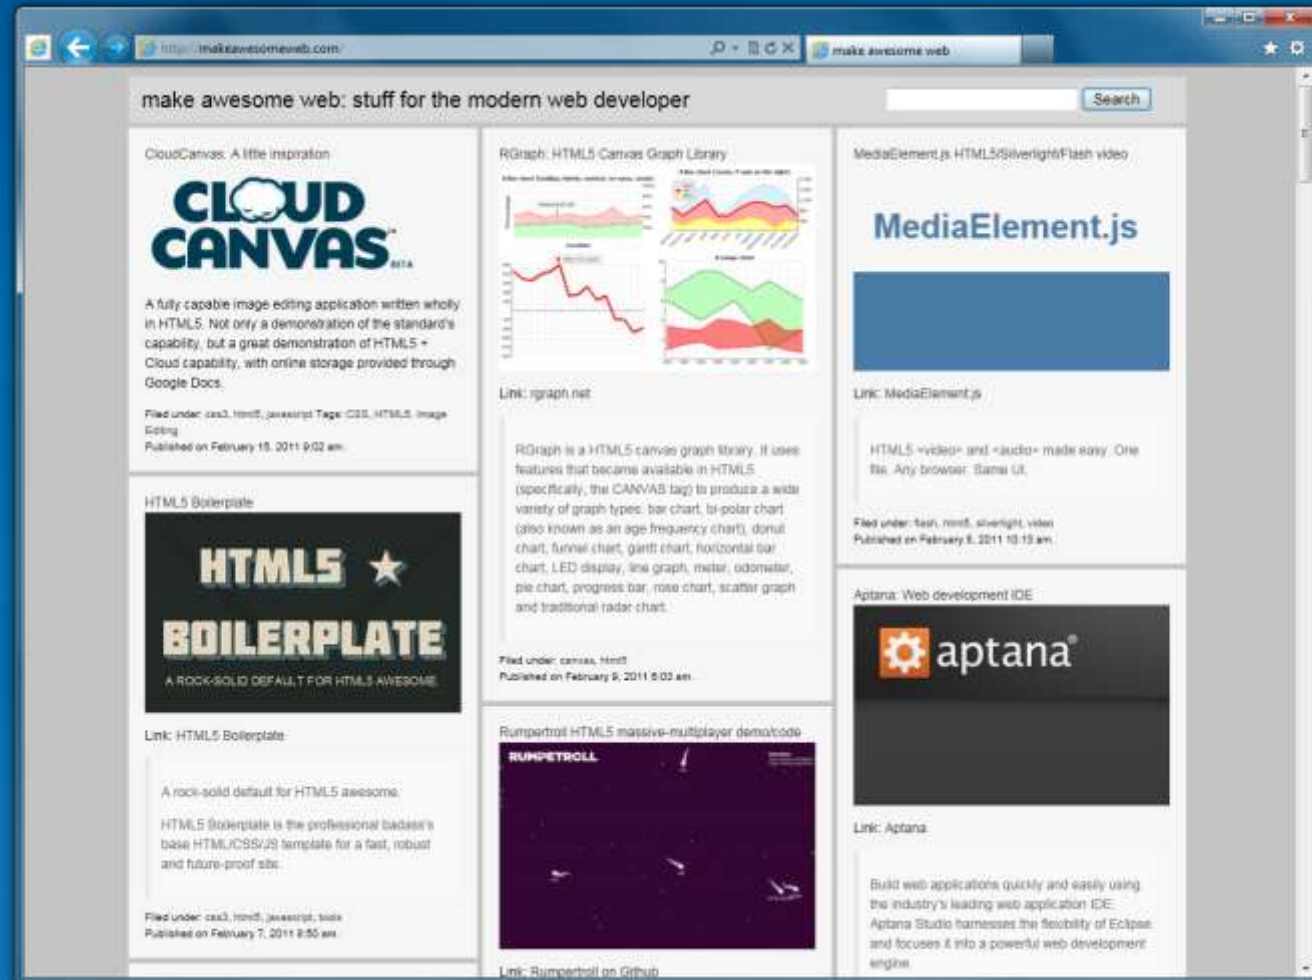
http://makeawesomeweb.com/

make awesome web

make awesome web: stuff for the modern web developer

Search

CloudCanvas: A little inspiration

CLOUD CANVAS BETA

A fully capable image editing application written wholly in HTML5. Not only a demonstration of the standard's capability, but a great demonstration of HTML5 + Cloud capability, with online storage provided through Google Docs.

Filed under: css3, html5, javascript Tags: CSS, HTML5, Image Editing
Published on February 15, 2011 9:02 am

HTML5 Boilerplate

HTML5 ★ BOILERPLATE
A ROCK-SOLID DEFAULT FOR HTML5 AWESOME

Link: HTML5 Boilerplate

A rock-solid default for HTML5 awesome.

HTML5 Boilerplate is the professional badass's base HTML/CSS/JS template for a fast, robust and future-proof site.

Filed under: css3, html5, javascript, tools
Published on February 7, 2011 8:50 am

RGraph: HTML5 Canvas Graph Library

Link: rgraph.net

RGraph is a HTML5 canvas graph library. It uses features that became available in HTML5 (specifically, the CANVAS tag) to produce a wide variety of graph types: bar chart, bi-polar chart (also known as an age frequency chart), donut chart, funnel chart, gantt chart, horizontal bar chart, LED display, line graph, meter, odometer, pie chart, progress bar, rose chart, scatter graph and traditional radar chart.

Filed under: canvas, html5
Published on February 9, 2011 8:03 am

Rumpetroll HTML5 massive-multiplayer demo/code

RUMPETROLL

Link: Rumpetroll on Github

MediaElement.js HTML5/Silverlight/Flash video

MediaElement.js

Link: MediaElement.js

HTML5 <video> and <audio> made easy. One file. Any browser. Same UI.

Filed under: flash, html5, silverlight, video
Published on February 8, 2011 10:10 am

Aptana: Web development IDE

aptana®

Link: Aptana

Build web applications quickly and easily using the industry's leading web application IDE. Aptana Studio harnesses the flexibility of Eclipse and focuses it into a powerful web development engine.